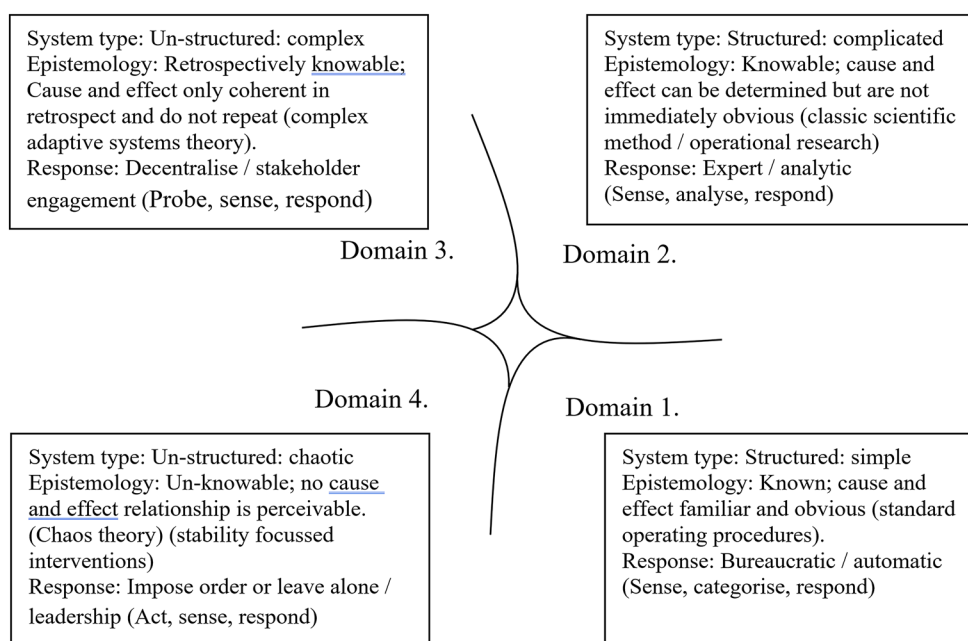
System type: Un-structured: complex
Epistemology: Retrospectively knowable; Cause and effect only coherent in retrospect and do not repeat (complex adaptive systems theory).
Response: Decentralise / stakeholder engagement (Probe, sense, respond)

System type: Structured: complicated
Epistemology: Knowable; cause and effect can be determined but are not immediately obvious (classic scientific method / operational research)
Response: Expert / analytic (Sense, analyse, respond)

Domain 3.

Domain 2.

Domain 4.

Domain 1.

System type: Un-structured: chaotic
Epistemology: Un-knowable; no cause and effect relationship is perceivable. (Chaos theory) (stability focussed interventions)
Response: Impose order or leave alone / leadership (Act, sense, respond)

System type: Structured: simple
Epistemology: Known; cause and effect familiar and obvious (standard operating procedures).
Response: Bureaucratic / automatic (Sense, categorise, respond)